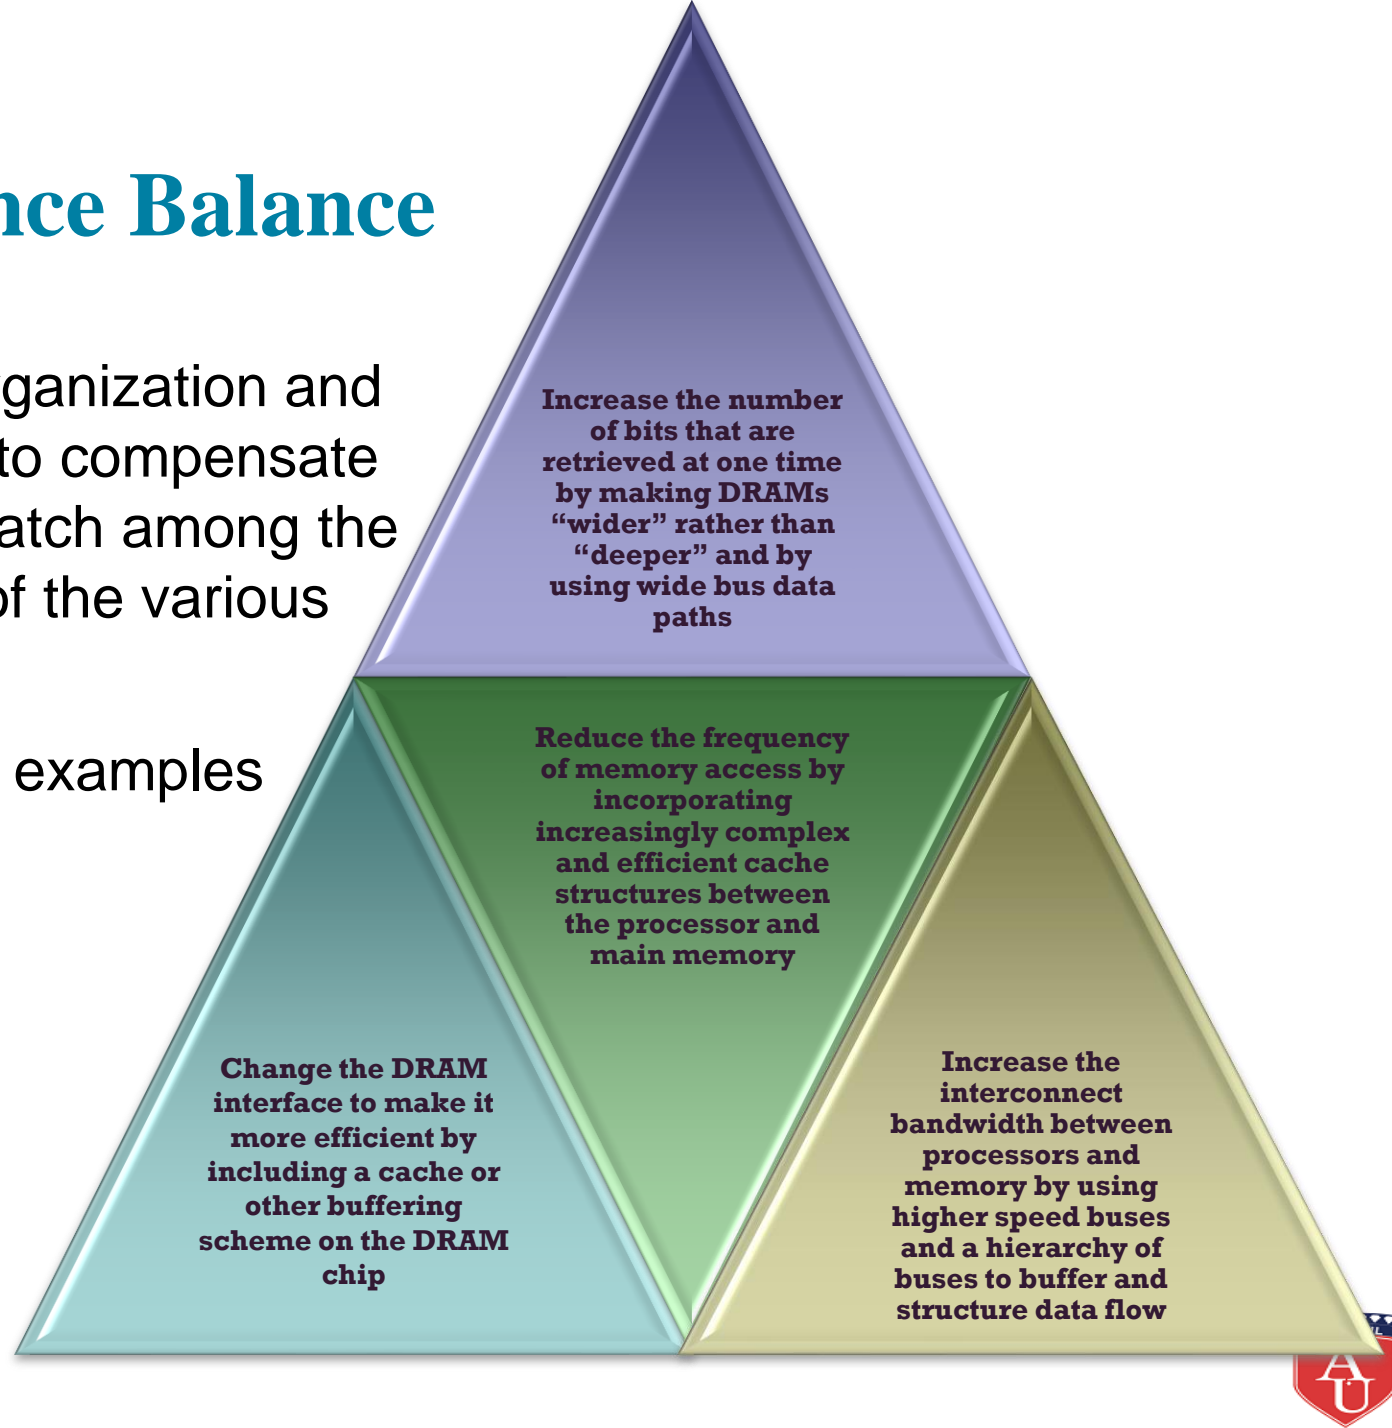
nce Balance

ganization and to compensate atch among the of the various

examples

Increase the number of bits that are retrieved at one time by making DRAMs “wider” rather than “deeper” and by using wide bus data paths

Reduce the frequency of memory access by incorporating increasingly complex and efficient cache structures between the processor and main memory

Change the DRAM interface to make it more efficient by including a cache or other buffering scheme on the DRAM chip

Increase the interconnect bandwidth between processors and memory by using higher speed buses and a hierarchy of buses to buffer and structure data flow